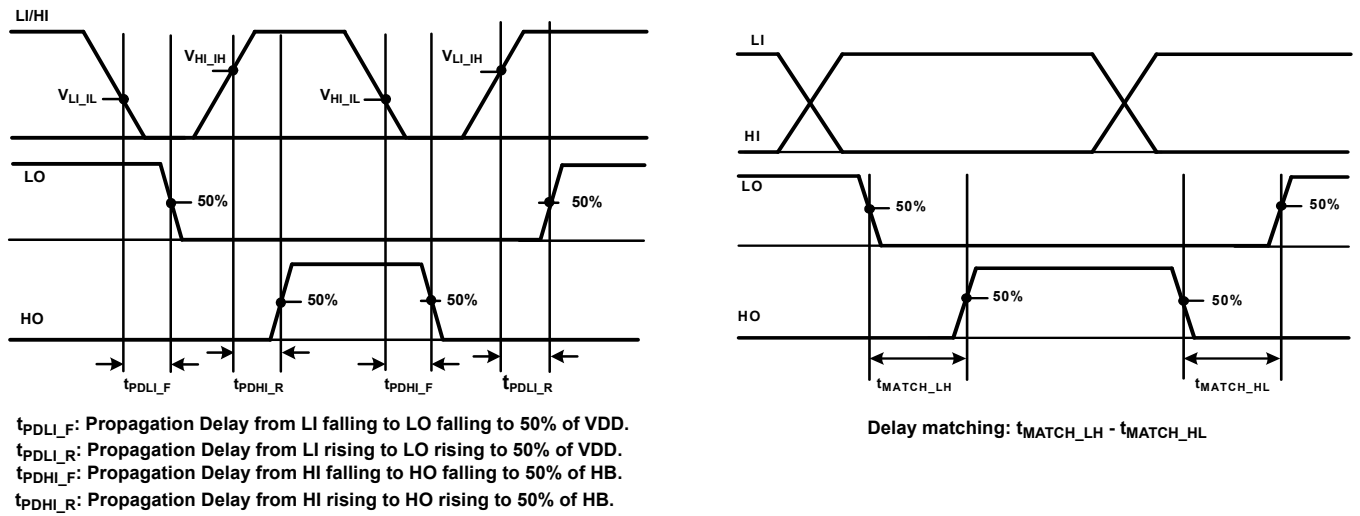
LI/HI

$V_{HI\_IH}$

$V_{LI\_IH}$

$V_{LI\_IL}$

$V_{HI\_IL}$

LO

50%

50%

HO

50%

50%

$t_{PDLI\_F}$ $t_{PDHI\_R}$ $t_{PDHI\_F}$ $t_{PDLI\_R}$

$t_{PDLI\_F}$: Propagation Delay from LI falling to LO falling to 50% of VDD.
$t_{PDLI\_R}$: Propagation Delay from LI rising to LO rising to 50% of VDD.
$t_{PDHI\_F}$: Propagation Delay from HI falling to HO falling to 50% of HB.
$t_{PDHI\_R}$: Propagation Delay from HI rising to HO rising to 50% of HB.

LI

HI

LO

50%

50%

HO

50%

50%

$t_{MATCH\_LH}$ $t_{MATCH\_HL}$

Delay matching: $t_{MATCH\_LH}$ - $t_{MATCH\_HL}$